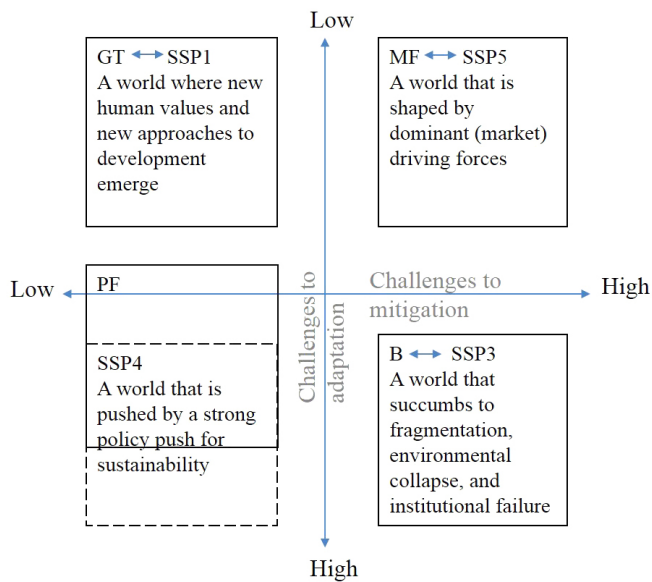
Low

GT ↔ SSP1
A world where new human values and new approaches to development emerge

MF ↔ SSP5
A world that is shaped by dominant (market) driving forces

Low

PF

Challenges to adaptation

Challenges to mitigation

High

SSP4
A world that is pushed by a strong policy push for sustainability

B ↔ SSP3
A world that succumbs to fragmentation, environmental collapse, and institutional failure

High